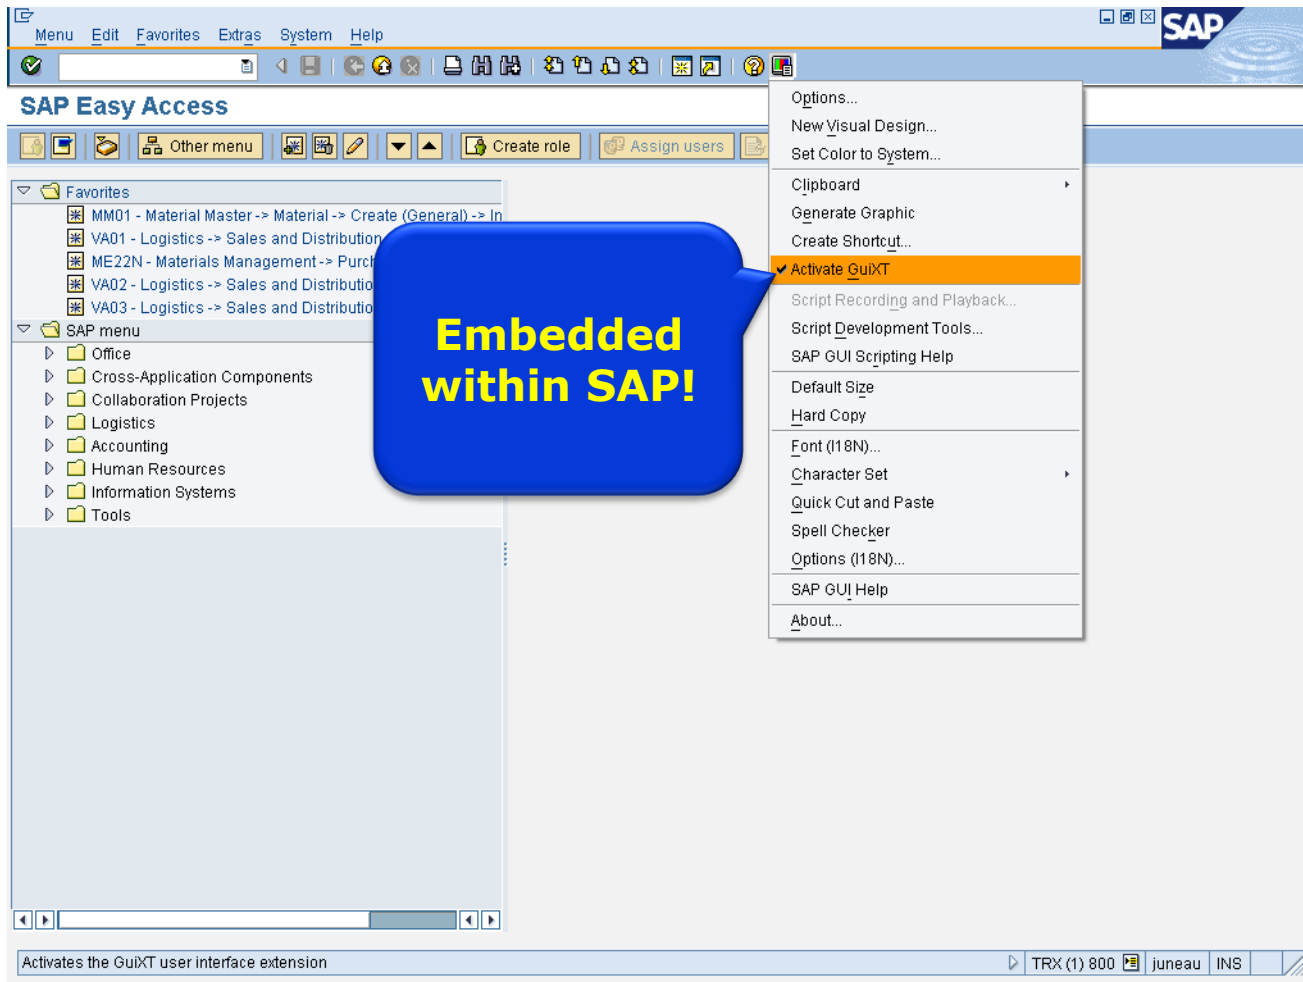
Menu Edit Favorites Extras System Help

SAP

SAP Easy Access

Other menu Create role Assign users

Favorites
MM01 - Material Master -> Material -> Create (General) -> In
VA01 - Logistics -> Sales and Distribution
ME22N - Materials Management -> Purc
VA02 - Logistics -> Sales and Distributio
VA03 - Logistics -> Sales and Distributio
SAP menu
Office
Cross-Application Components
Collaboration Projects
Logistics
Accounting
Human Resources
Information Systems
Tools

Embedded within SAP!

Options...
New Visual Design...
Set Color to System...
Clipboard
Generate Graphic
Create Shortcut...
✔ Activate GuiXT
Script Recording and Playback...
Script Development Tools...
SAP GUI Scripting Help
Default Size
Hard Copy
Font (I18N)...
Character Set
Quick Cut and Paste
Spell Checker
Options (I18N)...
SAP GUI Help
About...

Activates the GuiXT user interface extension

TRX (1) 800 juneau INS